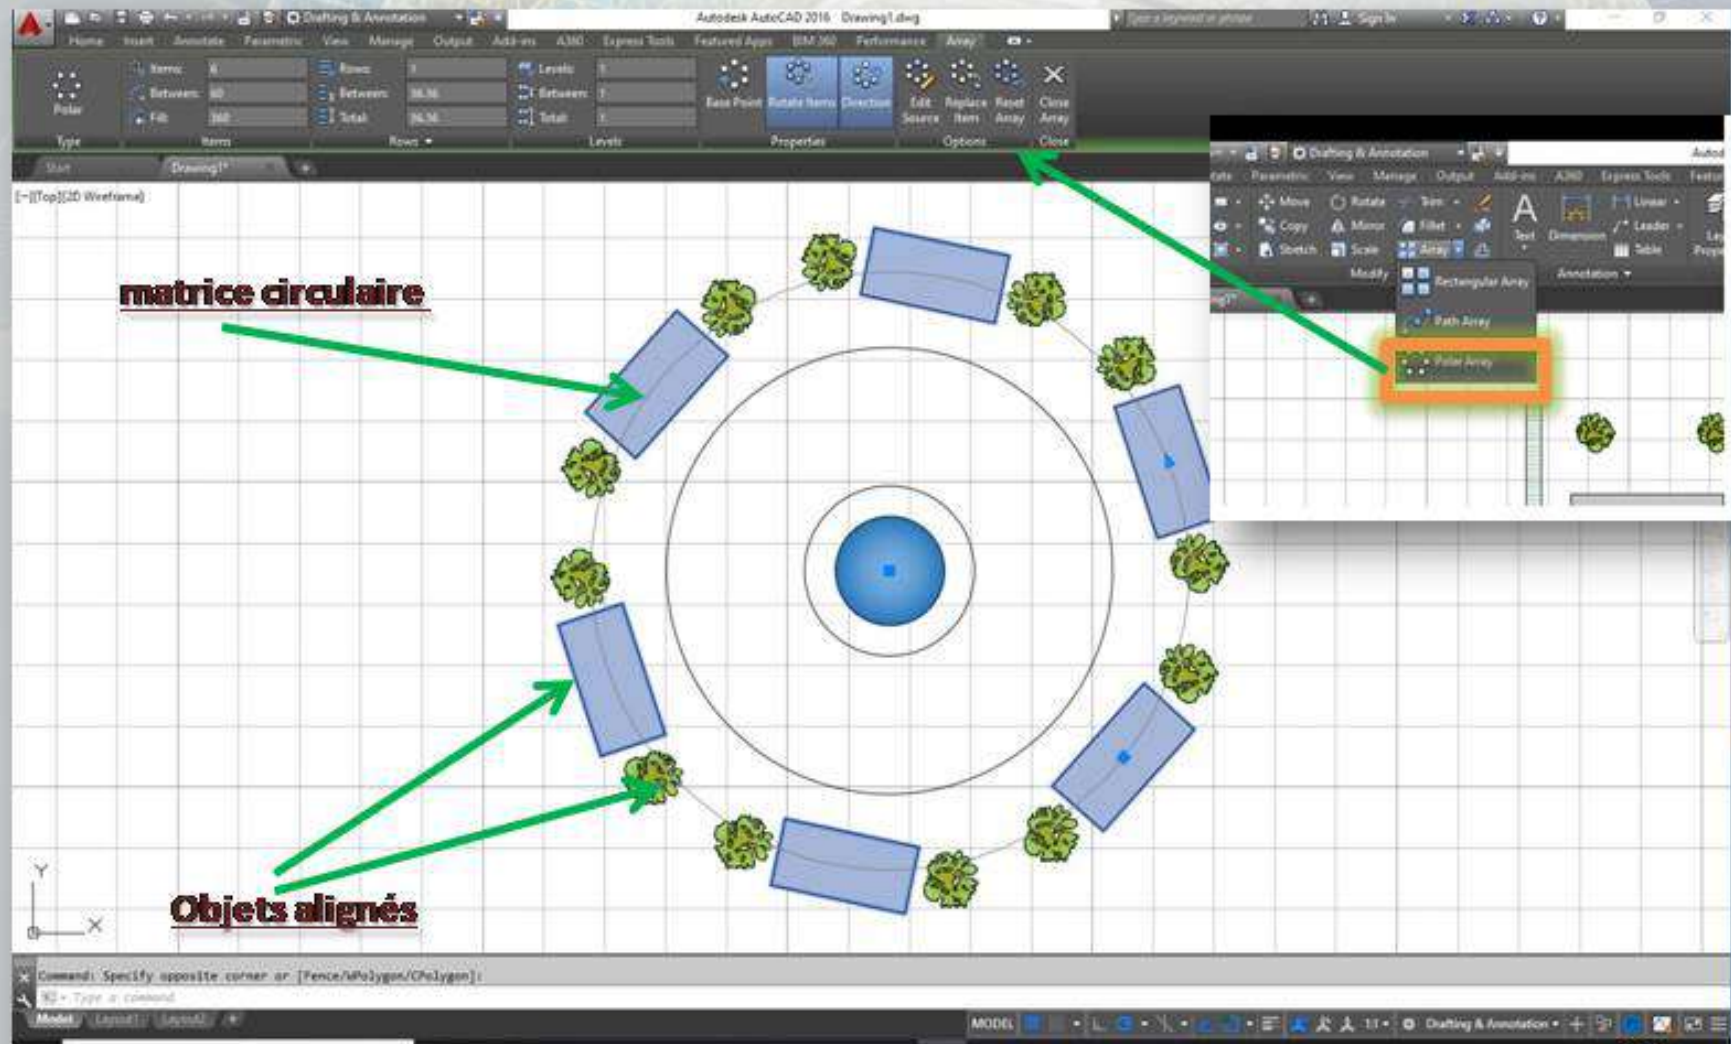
Drafting & Annotation
Autodesk AutoCAD 2016 Drawing1.dwg
Type a keyword or phrase
Sign In
Home Insert Annotate Parametric View Manage Output Add-ins A360 Express Tools Featured Apps BIM 360 Performance Array

Polar
Type
Items: 6
Between: 60
Fill: 360
Items
Rows: 1
Between: 36.36
Total: 36.36
Rows
Levels: 1
Between: 1
Total: 1
Levels
Base Point Rotate Items Direction
Properties
Edit Source Replace Item Reset Array
Options
Close Array
Close

Start Drawing1*
[-][Top][2D Wireframe]

matrice circulaire

Objets alignés

Drafting & Annotation
Autod
Parametric View Manage Output Add-ins A360 Express Tools Featur
Move Rotate Trim
Copy Mirror Fillet
Stretch Scale Array
Modify
Text Dimension
Linear Leader Table
Annotation
Rectangular Array
Path Array
Polar Array

Y
X

Command: Specify opposite corner or [Fence/WPolygon/CPolygon]:
Type a command
Model Layout1 Layout2
MODEL
1:1
Drafting & Annotation